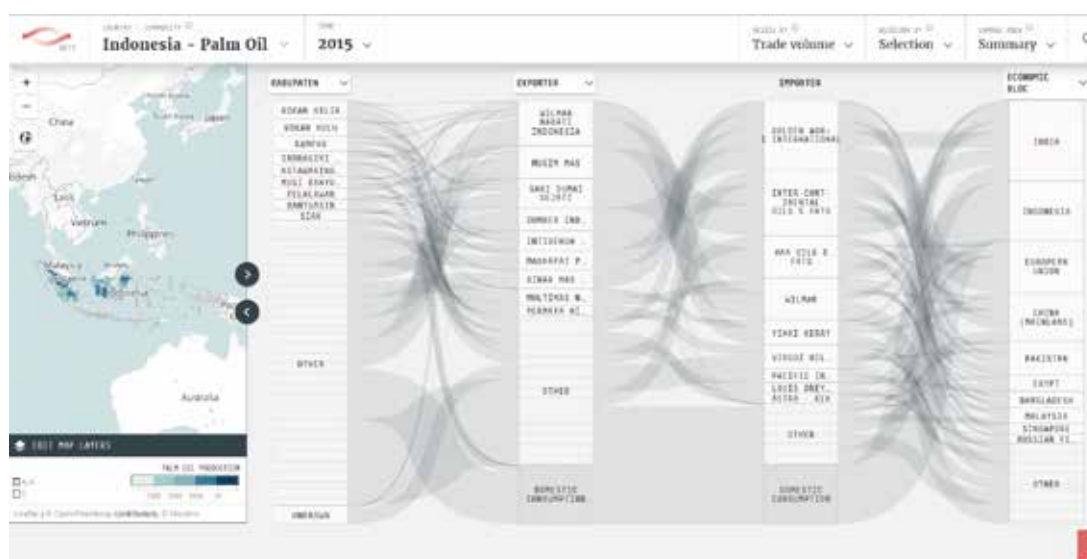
COUNTRY · COMMODITY
Indonesia - Palm Oil
YEAR
2015
SELECT BY
Trade volume
RECOLOR BY
Selection
SANKEY VIEW
Summary

China
Japan
Vietnam
Philippines
Malaysia
Australia

EDIT MAP LAYERS
PALM OIL PRODUCTION
Leaflet | © OpenStreetMap contributors, © Mapbox

KABUPATEN
ROKAN HILIR
ROKAN HULU
KAMPAR
INDRAGIRI
KETAPANG
MUSI BANYU
PELALAWAN
BANYUASIN
SIAK
OTHER
UNKNOWN

EXPORTER
WILMAR NABATI INDONESIA
MUSIM MAS
SARI DUMAI SEJATI
SMMANIK IND..
INTIBENUA ..
MAHAPAI P..
SINAR MAS
MULTIMAS N..
PERMATA HI..
OTHER
DOMESTIC CONSUMPTION

IMPORTER
GOLDEN AGRI INTERNATIONAL
INTER-CONTINENTAL OILS & FATS
AAA OILS & FATS
WILMAR
TIKAI KEBAY
VIRGOI OIL..
PACIFIC IN..
LOUIS DREY..
ASTRA .. AIR
OTHER
DOMESTIC CONSUMPTION

ECONOMIC BLOC
INDIA
INDONESIA
EUROPEAN UNION
CHINA (MAINLAND)
PAKISTAN
EGYPT
BANGLADESH
MALAYSIA
SINGAPORE
RUSSIAN FE..
OTHER